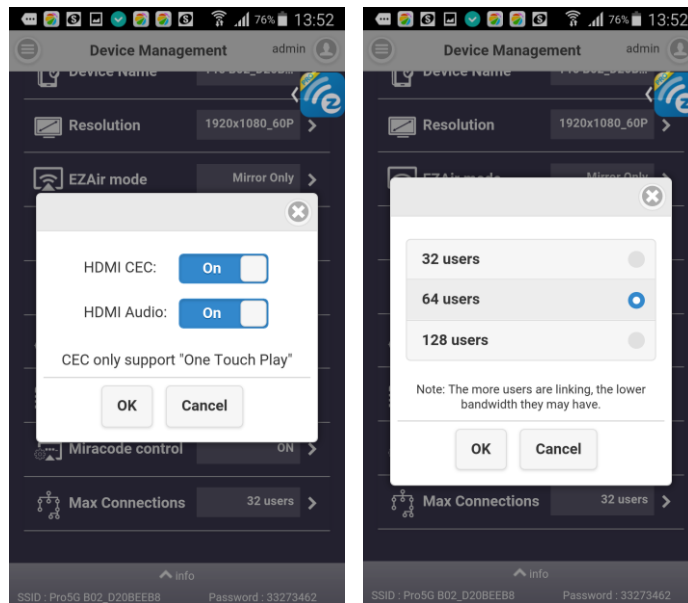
76% 13:52

Device Management admin

Device Name

Resolution 1920x1080_60P

EZAir mode Mirror Only

HDMI CEC: On

HDMI Audio: On

CEC only support "One Touch Play"

OK Cancel

Miracode control ON

Max Connections 32 users

info

SSID : Pro5G B02_D20BEEB8 Password : 33273462

76% 13:52

Device Management admin

Device Name

Resolution 1920x1080_60P

EZAir mode Mirror Only

32 users

64 users

128 users

Note: The more users are linking, the lower bandwidth they may have.

OK Cancel

Max Connections 32 users

info

SSID : Pro5G B02_D20BEEB8 Password : 33273462